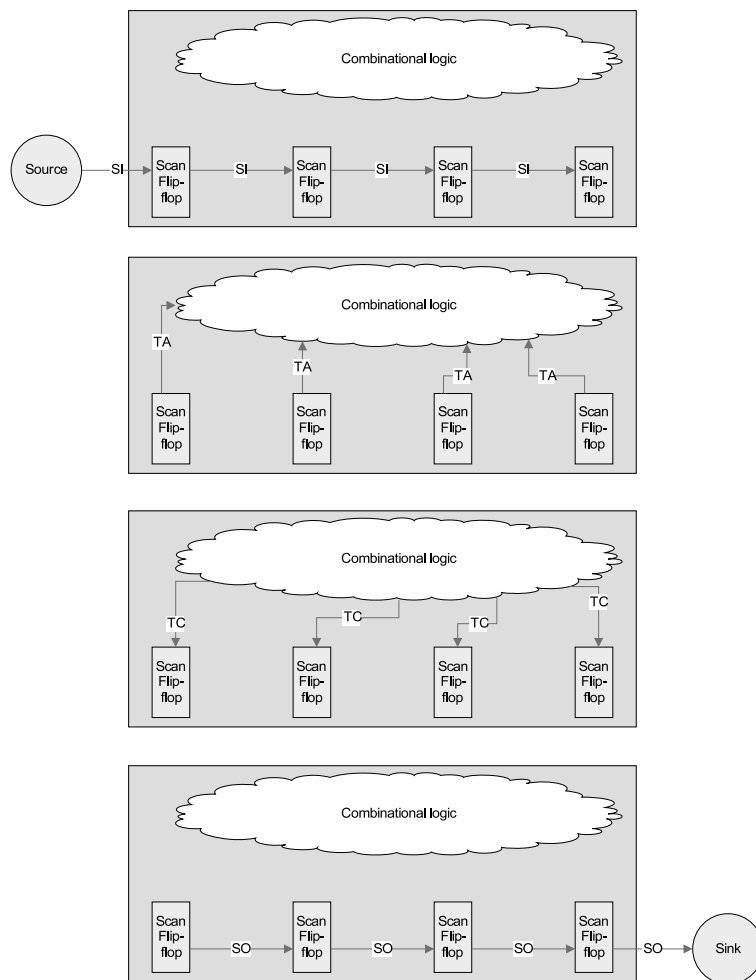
Combinational logic

Source SI Scan Flip-flop SI Scan Flip-flop SI Scan Flip-flop SI Scan Flip-flop

Combinational logic

TA TA TA TA

Scan Flip-flop Scan Flip-flop Scan Flip-flop Scan Flip-flop

Combinational logic

TC TC TC TC

Scan Flip-flop Scan Flip-flop Scan Flip-flop Scan Flip-flop

Combinational logic

Scan Flip-flop SO Scan Flip-flop SO Scan Flip-flop SO Scan Flip-flop SO Sink